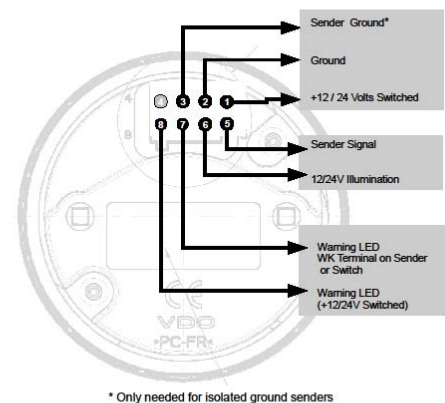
3 2 1
8 7 6 5

Sender Ground*

Ground

+12 / 24 Volts Switched

Sender Signal

12/24V Illumination

Warning LED
WK Terminal on Sender or Switch

Warning LED
(+12/24V Switched)

CE
VDO
PC-FR

* Only needed for isolated ground senders